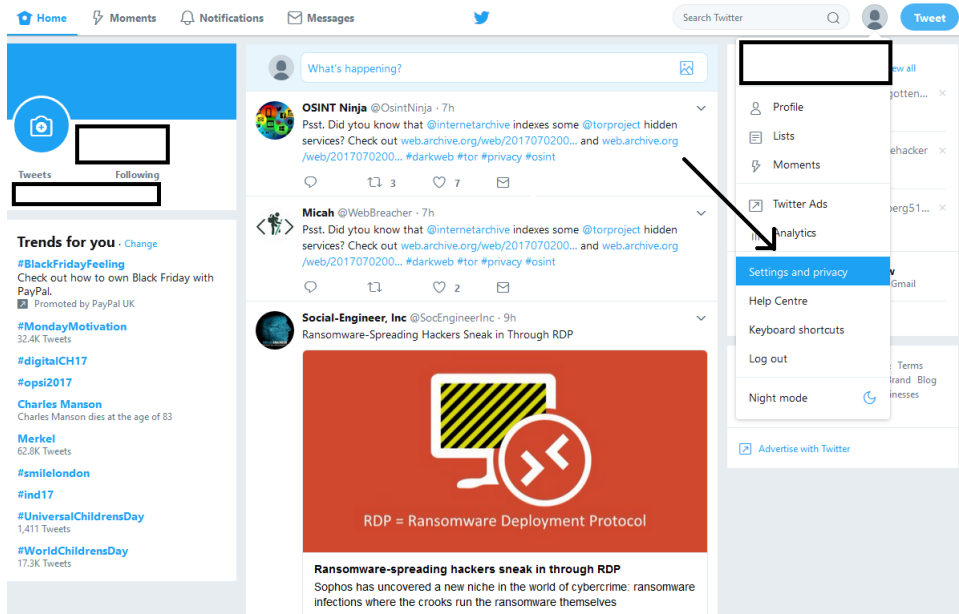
Home Moments Notifications Messages

Search Twitter

Tweet

Tweets Following

Trends for you · Change

#BlackFridayFeeling
Check out how to own Black Friday with PayPal.
Promoted by PayPal UK

#MondayMotivation
32.4K Tweets

#digitalCH17

#opsi2017

Charles Manson
Charles Manson dies at the age of 83

Merkel
62.8K Tweets

#smilelondon

#ind17

#UniversalChildrensDay
1,411 Tweets

#WorldChildrensDay
17.3K Tweets

What's happening?

OSINT Ninja @OsintNinja · 7h
Psst. Did ytou know that @internetarchive indexes some @torproject hidden services? Check out web.archive.org/web/2017070200... and web.archive.org/web/2017070200... #darkweb #tor #privacy #osint

3 7

Micah @WebBreacher · 7h
Psst. Did ytou know that @internetarchive indexes some @torproject hidden services? Check out web.archive.org/web/2017070200... and web.archive.org/web/2017070200... #darkweb #tor #privacy #osint

2

Social-Engineer, Inc @SocEngineerInc · 9h
Ransomware-Spreading Hackers Sneak in Through RDP

RDP = Ransomware Deployment Protocol

Ransomware-spreading hackers sneak in through RDP
Sophos has uncovered a new niche in the world of cybercrime: ransomware infections where the crooks run the ransomware themselves

Profile
Lists
Moments
Twitter Ads
Analytics
Settings and privacy
Help Centre
Keyboard shortcuts
Log out
Night mode

iew all
gotten...
ehacker
berg51...
v
Gmail
Terms
Brand Blog
inesses

Advertise with Twitter